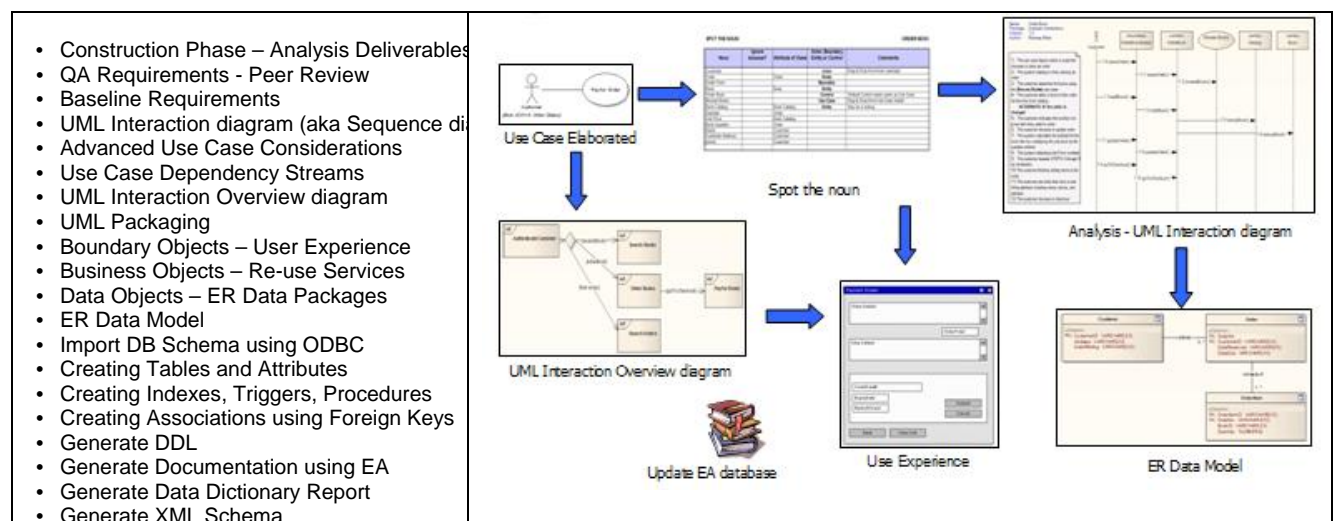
- Construction Phase – Analysis Deliverables
- QA Requirements - Peer Review
- Baseline Requirements
- UML Interaction diagram (aka Sequence dia
- Advanced Use Case Considerations
- Use Case Dependency Streams
- UML Interaction Overview diagram
- UML Packaging
- Boundary Objects – User Experience
- Business Objects – Re-use Services
- Data Objects – ER Data Packages
- ER Data Model
- Import DB Schema using ODBC
- Creating Tables and Attributes
- Creating Indexes, Triggers, Procedures
- Creating Associations using Foreign Keys
- Generate DDL
- Generate Documentation using EA
- Generate Data Dictionary Report
- Generate XML Schema

Pay for Order

Use Case Elaborated

Spot the noun

Analysis - UML Interaction diagram

UML Interaction Overview diagram

Update EA database

Use Experience

ER Data Model